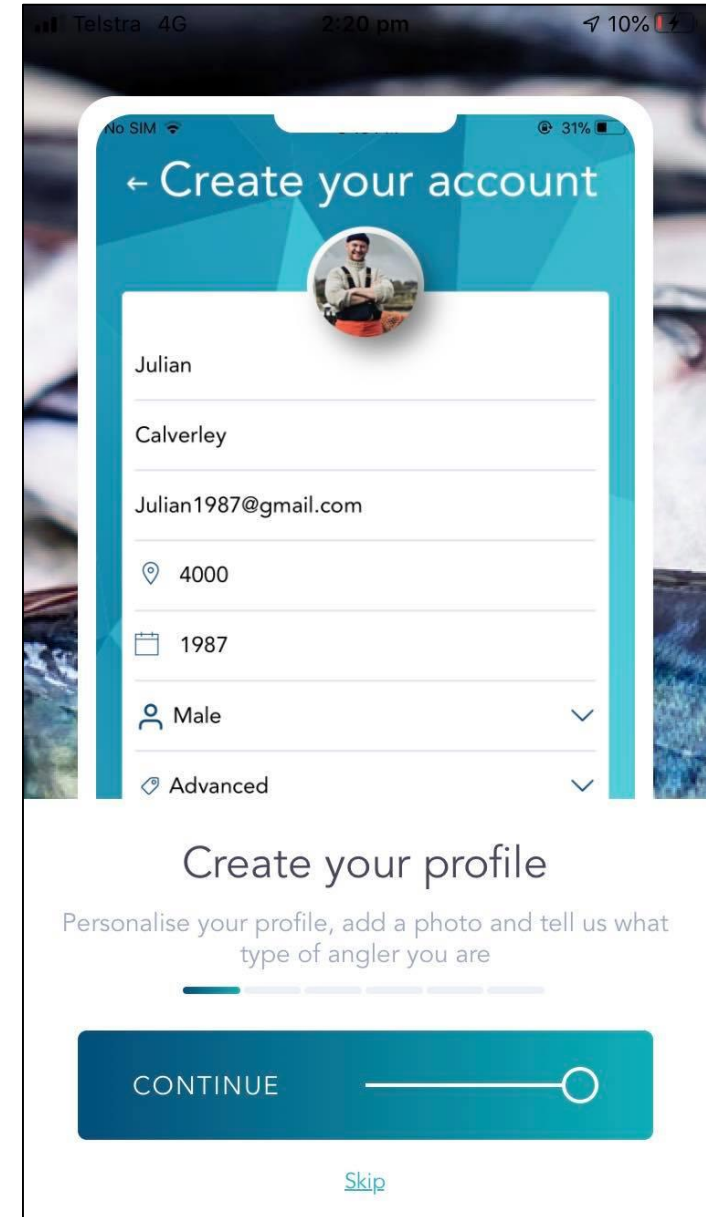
Telstra 4G 2:20 pm 10%

No SIM 31%

← Create your account

Julian

Calverley

Julian1987@gmail.com

4000

1987

Male

Advanced

Create your profile

Personalise your profile, add a photo and tell us what type of angler you are

CONTINUE

Skip